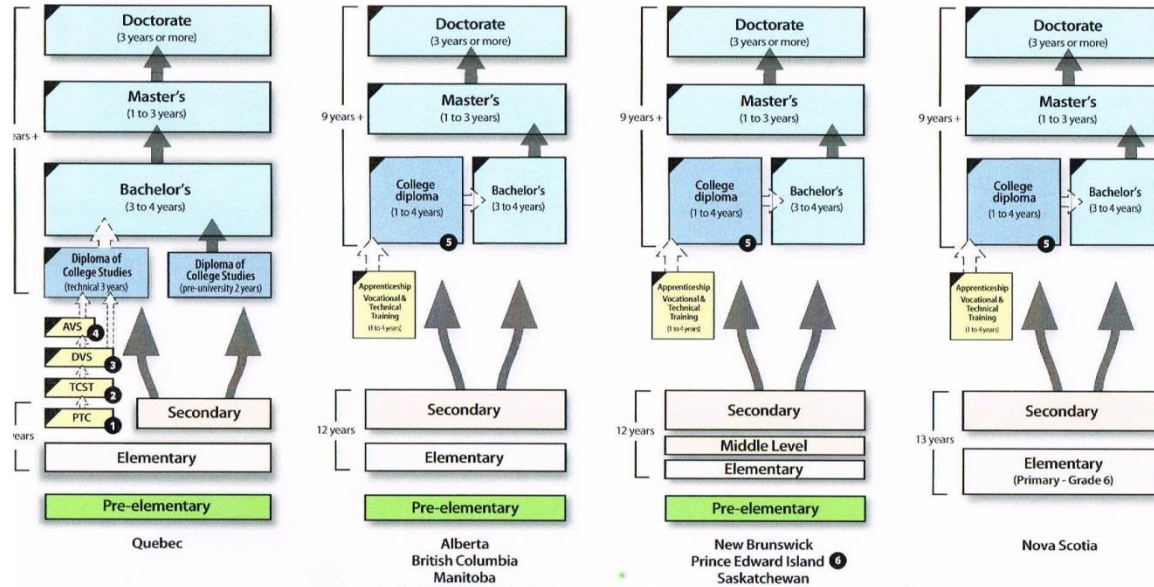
Doctorate
(3 years or more)

Master's
(1 to 3 years)

ears +

Bachelor's
(3 to 4 years)

Diploma of College Studies
(technical 3 years)

Diploma of College Studies
(pre-university 2 years)

AVS 4

DVS 3

TCST 2

PTC 1

Secondary

ears

Elementary

Pre-elementary

Quebec

Doctorate
(3 years or more)

9 years +

Master's
(1 to 3 years)

College diploma
(1 to 4 years) 5

Bachelor's
(3 to 4 years)

Apprenticeship
Vocational & Technical Training
(1 to 4 years)

12 years

Secondary

Elementary

Pre-elementary

Alberta
British Columbia
Manitoba

Doctorate
(3 years or more)

9 years +

Master's
(1 to 3 years)

College diploma
(1 to 4 years) 5

Bachelor's
(3 to 4 years)

Apprenticeship
Vocational & Technical Training
(1 to 4 years)

12 years

Secondary

Middle Level

Elementary

Pre-elementary

New Brunswick
Prince Edward Island 6
Saskatchewan

Doctorate
(3 years or more)

9 years +

Master's
(1 to 3 years)

College diploma
(1 to 4 years) 5

Bachelor's
(3 to 4 years)

Apprenticeship
Vocational & Technical Training
(1 to 4 years)

13 years

Secondary

Elementary
(Primary - Grade 6)

Nova Scotia